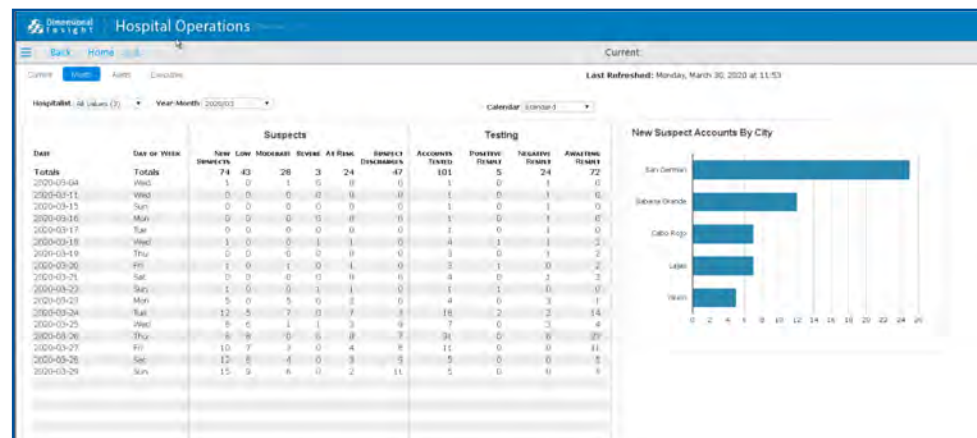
Dimensional Insight | Hospital Operations

Back Home

Current

Current Month Alerts Executive

Last Refreshed: Monday, March 30, 2020 at 11:53

Hospitalist All Values (3) Year-Month 2020/03 Calendar Standard

| Date | Day of Week | New Suspects | Low | Moderate | Severe | At Risk | Suspect Discharges | Accounts Tested | Positive Result | Negative Result | Awaiting Result |
|---|---|---|---|---|---|---|---|---|---|---|---|
| Totals | Totals | 74 | 43 | 28 | 3 | 24 | 47 | 101 | 5 | 24 | 72 |
| 2020-03-04 | Wed | 1 | 0 | 1 | 0 | 0 | 0 | 1 | 0 | 1 | 0 |
| 2020-03-11 | Wed | 0 | 0 | 0 | 0 | 0 | 0 | 1 | 0 | 1 | 0 |
| 2020-03-15 | Sun | 0 | 0 | 0 | 0 | 0 | 0 | 1 | 0 | 1 | 0 |
| 2020-03-16 | Mon | 0 | 0 | 0 | 0 | 0 | 0 | 1 | 0 | 1 | 0 |
| 2020-03-17 | Tue | 0 | 0 | 0 | 0 | 0 | 0 | 1 | 0 | 1 | 0 |
| 2020-03-18 | Wed | 1 | 0 | 0 | 1 | 1 | 0 | 4 | 1 | 1 | 2 |
| 2020-03-19 | Thu | 0 | 0 | 0 | 0 | 0 | 0 | 3 | 0 | 1 | 2 |
| 2020-03-20 | Fri | 1 | 0 | 1 | 0 | 1 | 0 | 3 | 1 | 0 | 2 |
| 2020-03-21 | Sat | 0 | 0 | 0 | 0 | 0 | 1 | 4 | 0 | 1 | 3 |
| 2020-03-22 | Sun | 1 | 0 | 0 | 1 | 1 | 0 | 1 | 1 | 0 | 0 |
| 2020-03-23 | Mon | 5 | 0 | 5 | 0 | 2 | 0 | 4 | 0 | 3 | 1 |
| 2020-03-24 | Tue | 12 | 5 | 7 | 0 | 7 | 3 | 16 | 2 | 2 | 14 |
| 2020-03-25 | Wed | 8 | 6 | 1 | 1 | 3 | 9 | 7 | 0 | 3 | 4 |
| 2020-03-26 | Thu | 6 | 6 | 0 | 0 | 0 | 7 | 31 | 0 | 6 | 29 |
| 2020-03-27 | Fri | 10 | 7 | 3 | 0 | 4 | 8 | 11 | 0 | 0 | 11 |
| 2020-03-28 | Sat | 12 | 8 | 4 | 0 | 3 | 9 | 5 | 0 | 0 | 5 |
| 2020-03-29 | Sun | 15 | 9 | 6 | 0 | 2 | 11 | 5 | 0 | 0 | 5 |

Suspects
Testing

New Suspect Accounts By City

San German
Sabana Grande
Cabo Rojo
Lajas
Yauco

0 2 4 6 8 10 12 14 16 18 20 22 24 26